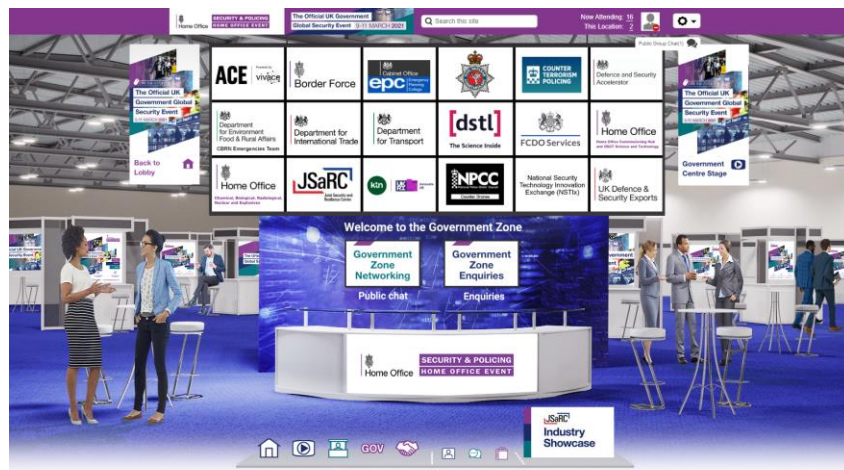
Home Office SECURITY & POLICING HOME OFFICE EVENT

The Official UK Government Global Security Event 9-11 MARCH 2021

Search this site

Now Attending: 16
This Location: 2

Public Group Chat

The Official UK Government Global Security Event

Back to Lobby

ACE Powered by vivace

Border Force

Cabinet Office epc Emergency Planning College

COUNTER TERRORISM POLICING

Defence and Security Accelerator

Department for Environment Food & Rural Affairs CBRN Emergencies Team

Department for International Trade

Department for Transport

[dstl] The Science Inside

FCDO Services

Home Office

Home Office Chemical, Biological, Radiological Nuclear and Explosives

JSaRC Joint Security and Resilience Centre

ktn

NPCC

National Security Technology Innovation Exchange (NSTIx)

UK Defence & Security Exports

The Official UK Government Global Security Event

Government Centre Stage

Welcome to the Government Zone

Government Zone Networking

Public chat

Government Zone Enquiries

Enquiries

Home Office SECURITY & POLICING HOME OFFICE EVENT

JSaRC Industry Showcase

GOV